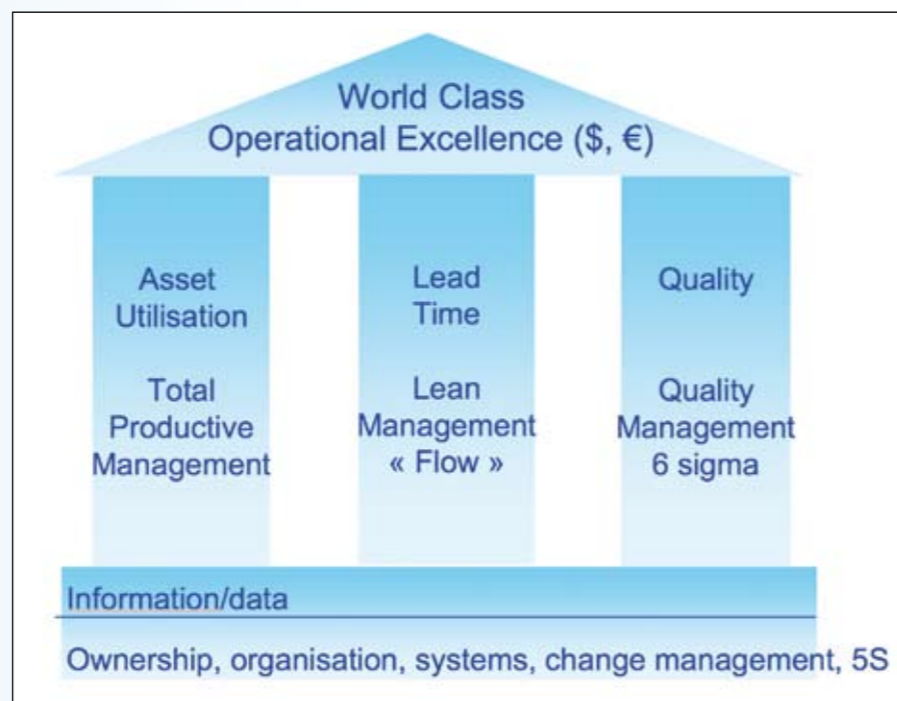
World Class
Operational Excellence ($, €)

Asset
Utilisation

Total
Productive
Management

Lead
Time

Lean
Management
« Flow »

Quality

Quality
Management
6 sigma

Information/data

Ownership, organisation, systems, change management, 5S